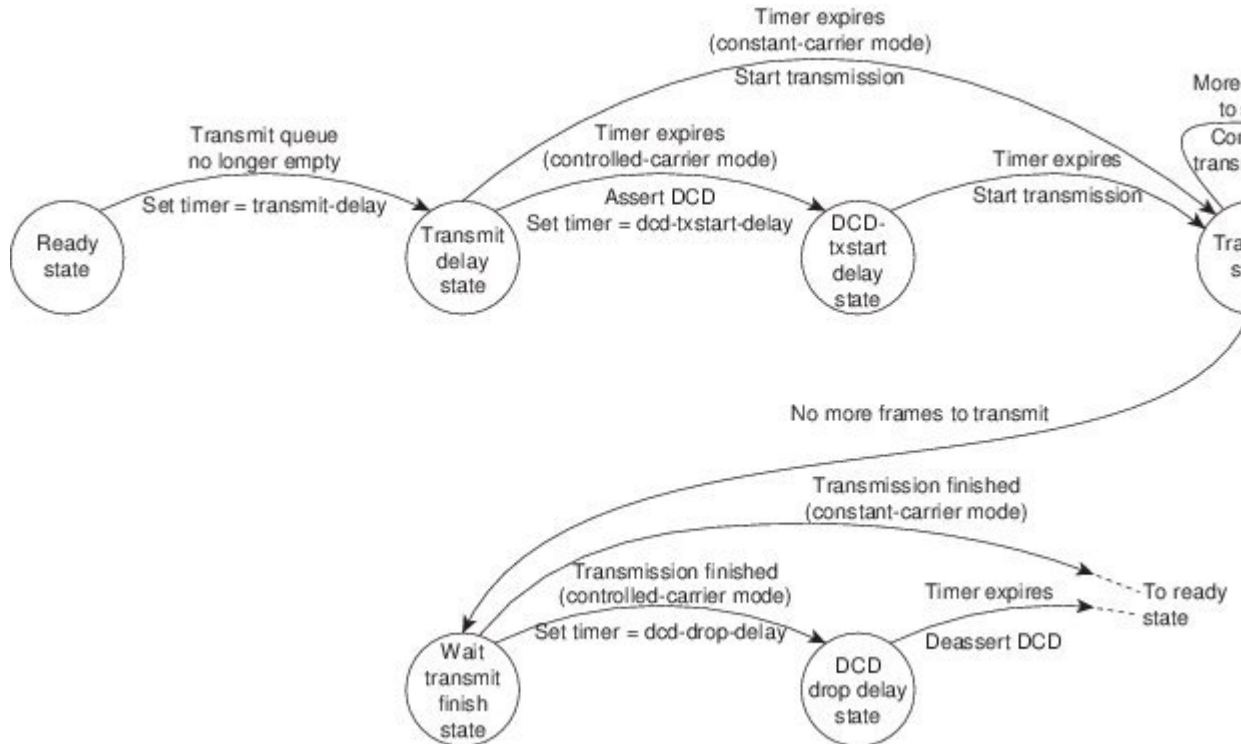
Timer expires
(constant-carrier mode)

Start transmission

More
to
Co
trans

Transmit queue
no longer empty

Set timer = transmit-delay

Timer expires
(controlled-carrier mode)

Assert DCD
Set timer = dcd-txstart-delay

Timer expires

Start transmission

Ready
state

Transmit
delay
state

DCD-
txstart
delay
state

Tra
s

No more frames to transmit

Transmission finished
(constant-carrier mode)

Transmission finished
(controlled-carrier mode)

Set timer = dcd-drop-delay

Timer expires

Deassert DCD

To ready
state

Wait
transmit
finish
state

DCD
drop delay
state